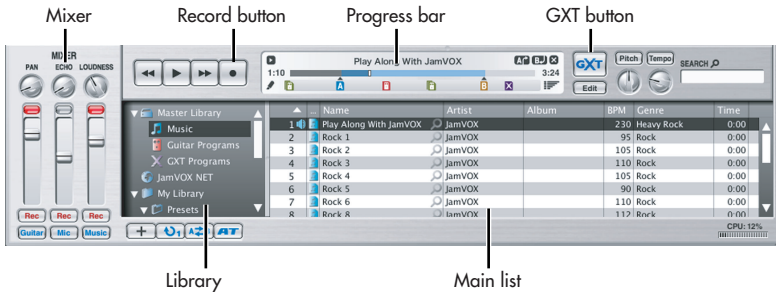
Mixer
Record button
Progress bar
GXT button

MIXER
PAN ECHO LOUDNESS

Rec Rec Rec
Guitar Mic Music

Play Along With JamVOX
1:10
3:24
A B C D E X

GXT
Edit
Pitch Tempo
SEARCH

Master Library
Music
Guitar Programs
GXT Programs
JamVOX NET
My Library
Presets

| | Name | Artist | Album | BPM | Genre | Time |
|---|---|---|---|---|---|---|
| 1 | Play Along With JamVOX | JamVOX | | 230 | Heavy Rock | 0:00 |
| 2 | Rock 1 | JamVOX | | 95 | Rock | 0:00 |
| 3 | Rock 2 | JamVOX | | 105 | Rock | 0:00 |
| 4 | Rock 3 | JamVOX | | 110 | Rock | 0:00 |
| 5 | Rock 4 | JamVOX | | 105 | Rock | 0:00 |
| 6 | Rock 5 | JamVOX | | 90 | Rock | 0:00 |
| 7 | Rock 6 | JamVOX | | 110 | Rock | 0:00 |
| 8 | Rock 8 | JamVOX | | 112 | Rock | 0:00 |

AT
CPU: 12%

Library
Main list